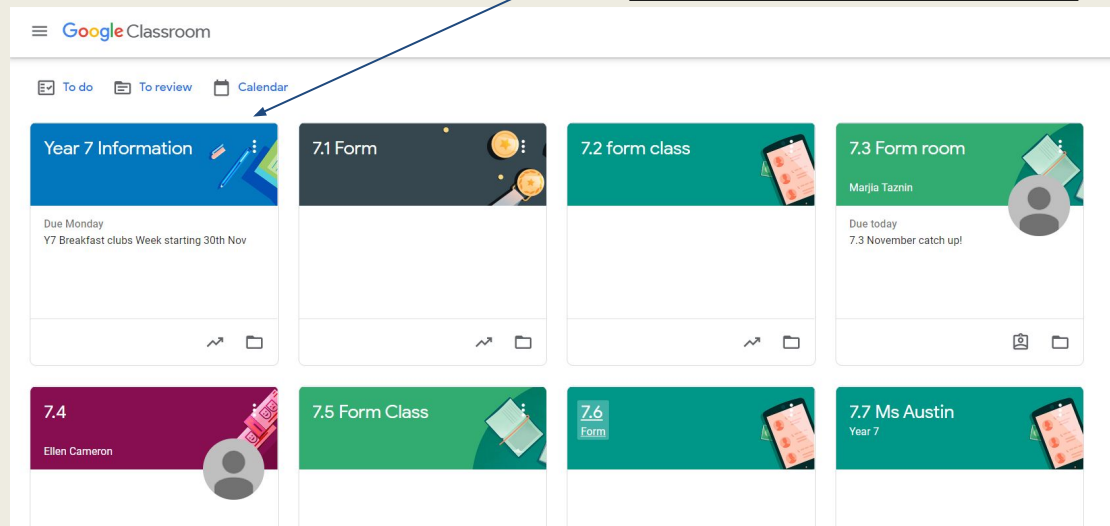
Google Classroom

To do
To review
Calendar

Year 7 Information

Due Monday
Y7 Breakfast clubs Week starting 30th Nov

7.1 Form

7.2 form class

7.3 Form room
Marjia Taznin

Due today
7.3 November catch up!

7.4
Ellen Cameron

7.5 Form Class

7.6
Form

7.7 Ms Austin
Year 7